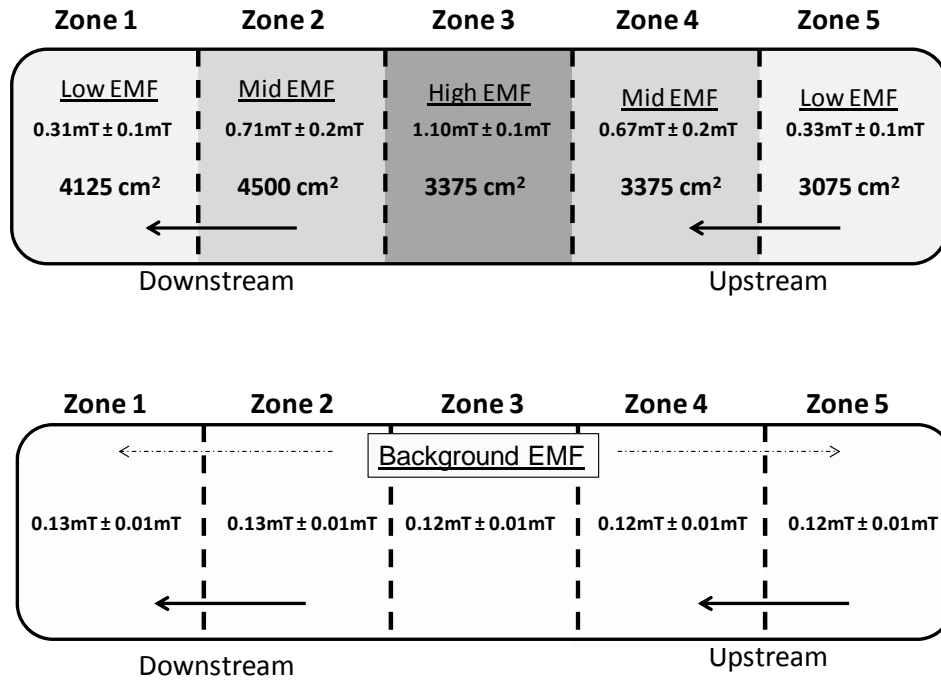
Zone 1 Zone 2 Zone 3 Zone 4 Zone 5

Low EMF
0.31mT ± 0.1mT
4125 cm$^2$

Mid EMF
0.71mT ± 0.2mT
4500 cm$^2$

High EMF
1.10mT ± 0.1mT
3375 cm$^2$

Mid EMF
0.67mT ± 0.2mT
3375 cm$^2$

Low EMF
0.33mT ± 0.1mT
3075 cm$^2$

Downstream Upstream

Zone 1 Zone 2 Zone 3 Zone 4 Zone 5

Background EMF

0.13mT ± 0.01mT 0.13mT ± 0.01mT 0.12mT ± 0.01mT 0.12mT ± 0.01mT 0.12mT ± 0.01mT

Downstream Upstream